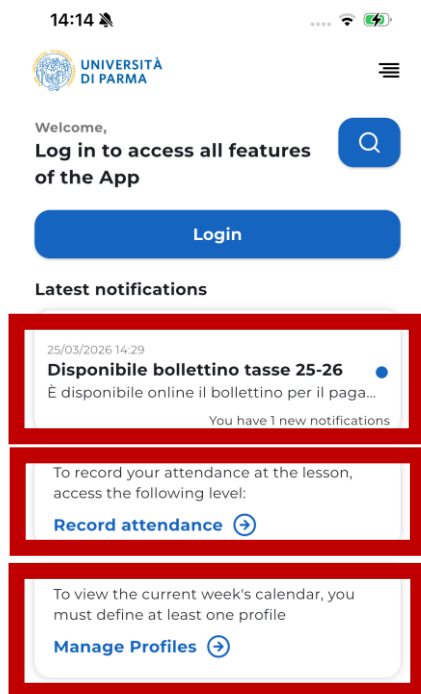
14:14

UNIVERSITÀ DI PARMA

Welcome,

Log in to access all features of the App

Login

Latest notifications

25/03/2026 14:29

Disponibile bollettino tasse 25-26

È disponibile online il bollettino per il paga...

You have 1 new notifications

To record your attendance at the lesson, access the following level:

Record attendance

To view the current week's calendar, you must define at least one profile

Manage Profiles